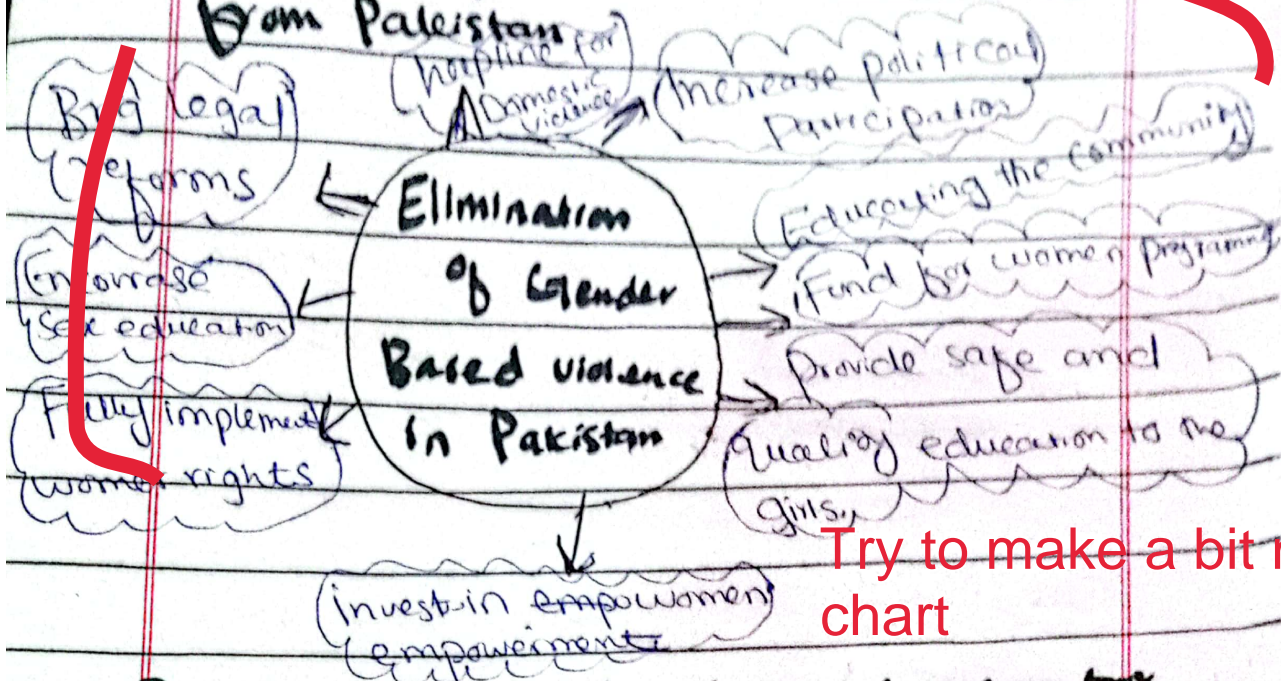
from Pakistan

Elimination of Gender Based violence in Pakistan

helpline for Domestic violence

Increase political participation

Educating the community

Fund for women programs

Provide safe and quality education to the girls.

invest in ~~empowomen~~ empowerment

Fully implement women rights

Encorrase sex education

Big legal reforms

Try to make a bit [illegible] chart